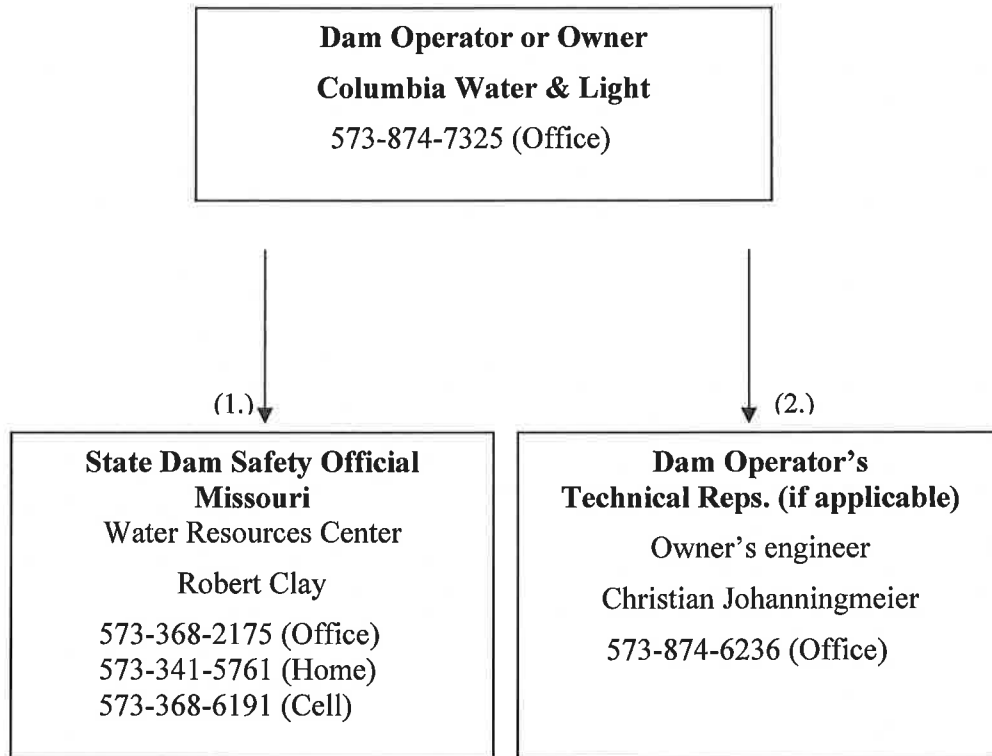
Dam Operator or Owner
Columbia Water & Light
573-874-7325 (Office)

(1.)

(2.)

State Dam Safety Official
Missouri
Water Resources Center

Robert Clay

573-368-2175 (Office)
573-341-5761 (Home)
573-368-6191 (Cell)

Dam Operator's
Technical Reps. (if applicable)

Owner's engineer

Christian Johanningmeier

573-874-6236 (Office)